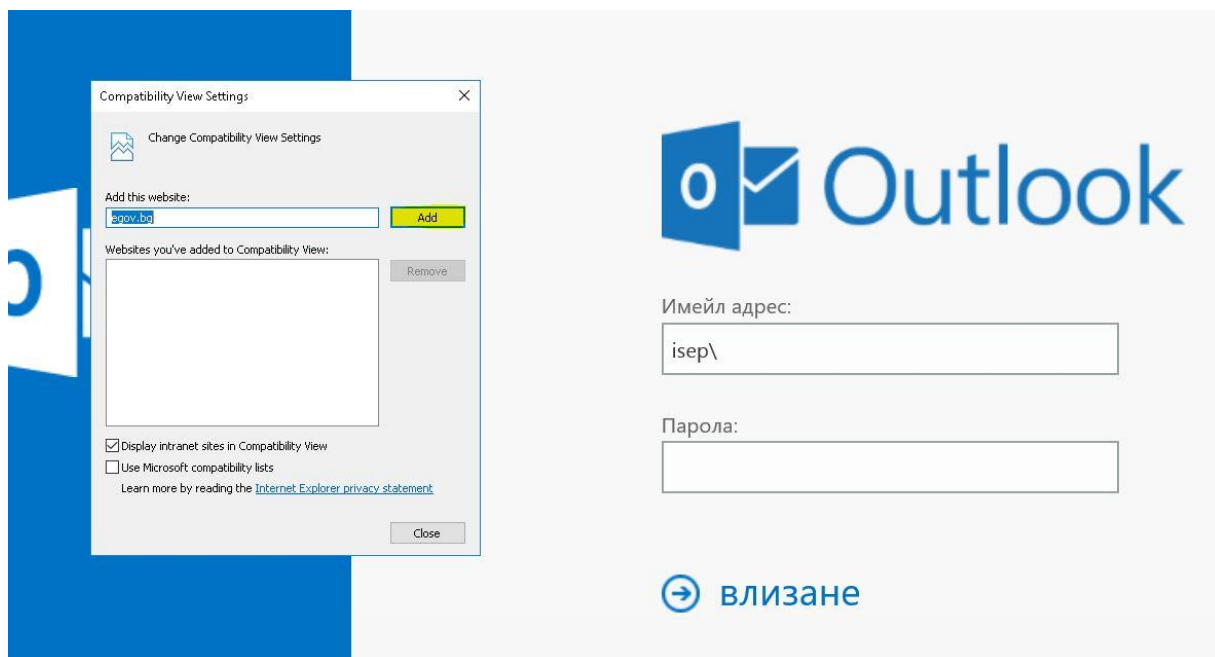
Compatibility View Settings

×

Change Compatibility View Settings

Add this website:

egov.bg

Add

Websites you've added to Compatibility View:

Remove

Display intranet sites in Compatibility View

Use Microsoft compatibility lists

Learn more by reading the Internet Explorer privacy statement

Close

Outlook

Имейл адрес:

isep\

Парола:

влизане